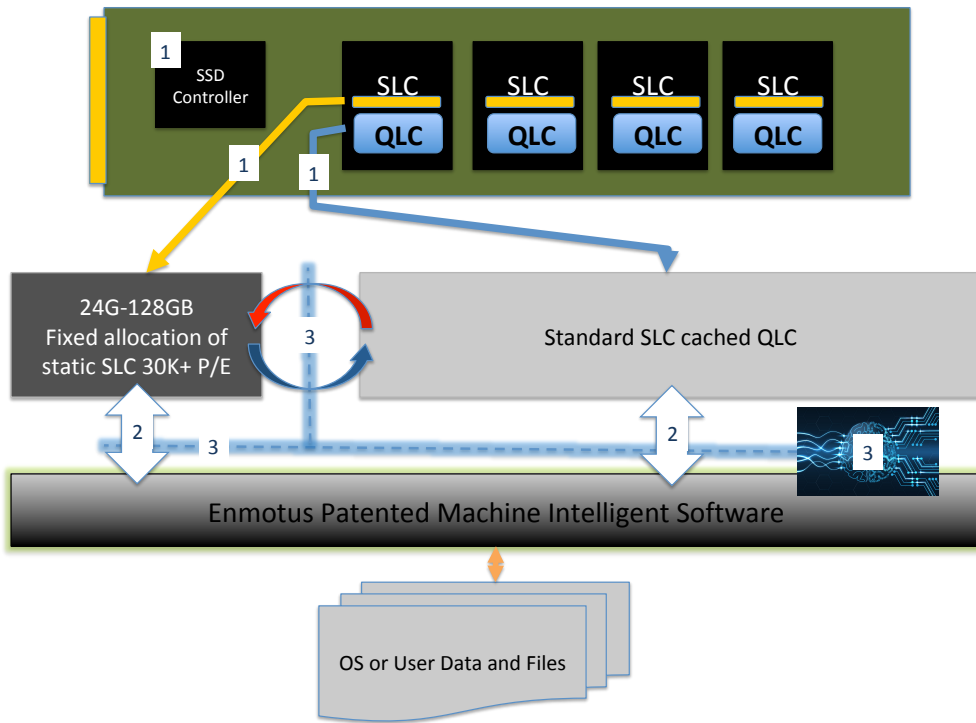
1
SSD Controller

SLC
QLC

SLC
QLC

SLC
QLC

SLC
QLC

1

1

24G-128GB
Fixed allocation of static SLC 30K+ P/E

3

Standard SLC cached QLC

2

3

2

3

Enmotus Patented Machine Intelligent Software

OS or User Data and Files